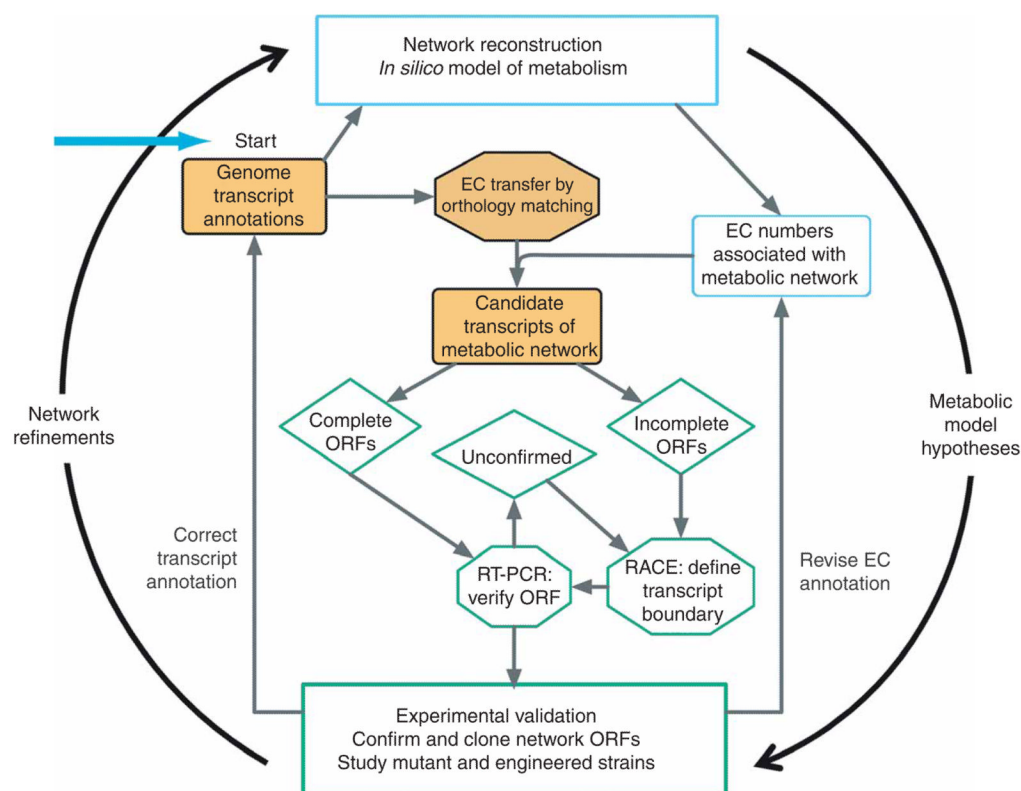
Network reconstruction
*In silico* model of metabolism

Start

Genome transcript annotations

EC transfer by orthology matching

EC numbers associated with metabolic network

Candidate transcripts of metabolic network

Complete ORFs

Incomplete ORFs

Unconfirmed

Network refinements

Metabolic model hypotheses

Correct transcript annotation

RT-PCR: verify ORF

RACE: define transcript boundary

Revise EC annotation

Experimental validation
Confirm and clone network ORFs
Study mutant and engineered strains